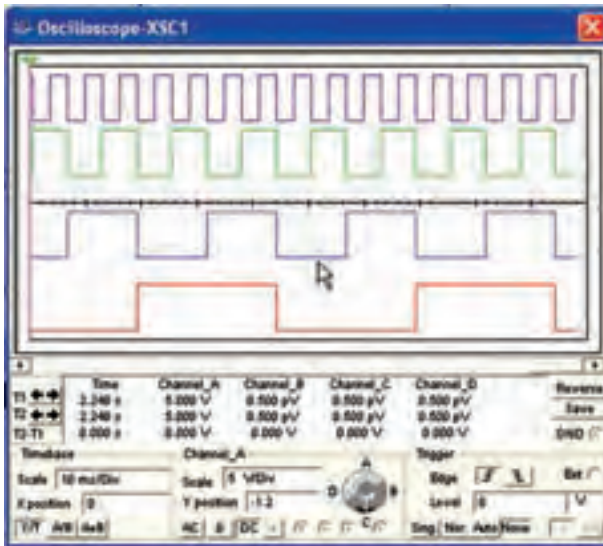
Oscilloscope-XSC1

| | Time | Channel_A | Channel_B | Channel_C | Channel_D |
|---|---|---|---|---|---|
| T1 | 2.240 s | 5.000 V | 0.500 pV | 0.500 pV | 0.500 pV |
| T2 | 2.240 s | 5.000 V | 0.500 pV | 0.500 pV | 0.500 pV |
| T2-T1 | 0.000 s | 0.000 V | 0.000 V | 0.000 V | 0.000 V |

Reverse
Save
GND

Timebase
Scale 10 ms/Div
X position 0
Y/T A/B A+B

Channel_A
Scale 5 V/Div
Y position -1.2
AC 0 DC

A B C D

Trigger
Edge
Level 0 V
Sing. Nor. Auto None
Ext